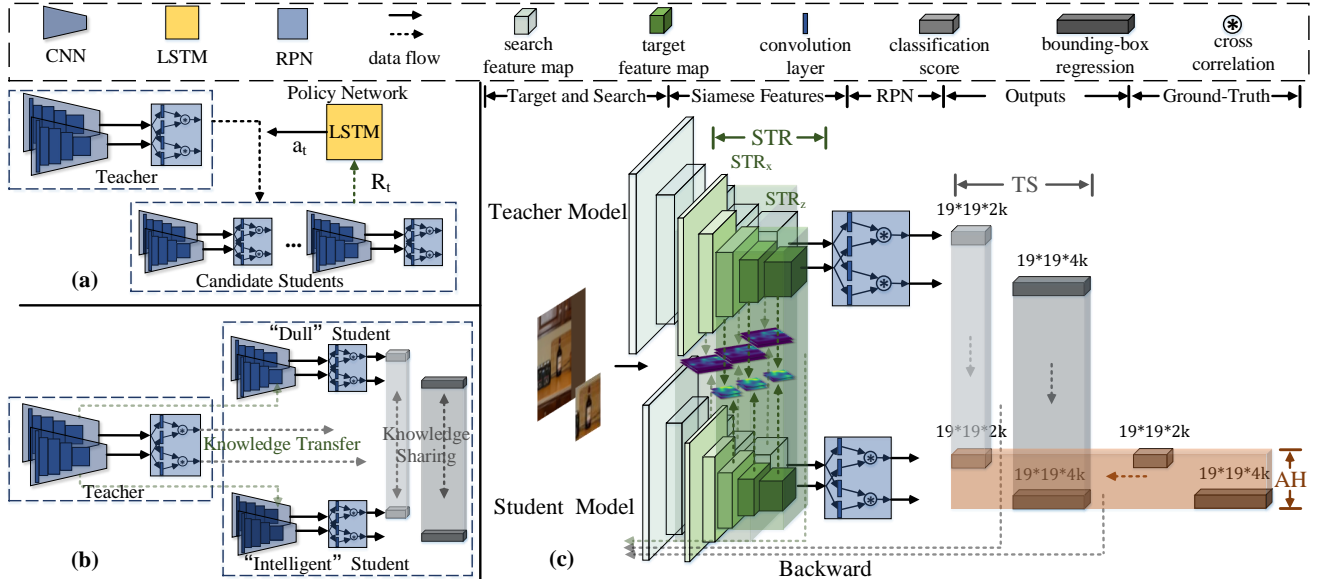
CNN LSTM RPN data flow search feature map target feature map convolution layer classification score bounding-box regression cross correlation

Policy Network
LSTM
$a_t$
$R_t$
Teacher
...
Candidate Students
(a)

"Dull" Student
Knowledge Transfer
Knowledge Sharing
Teacher
"Intelligent" Student
(b)

Target and Search
Siamese Features
RPN
Outputs
Ground-Truth
STR
$STR_x$
$STR_z$
TS
Teacher Model
19*19*2k
19*19*4k
19*19*2k
19*19*2k
19*19*4k
19*19*4k
AH
Student Model
(c)
Backward